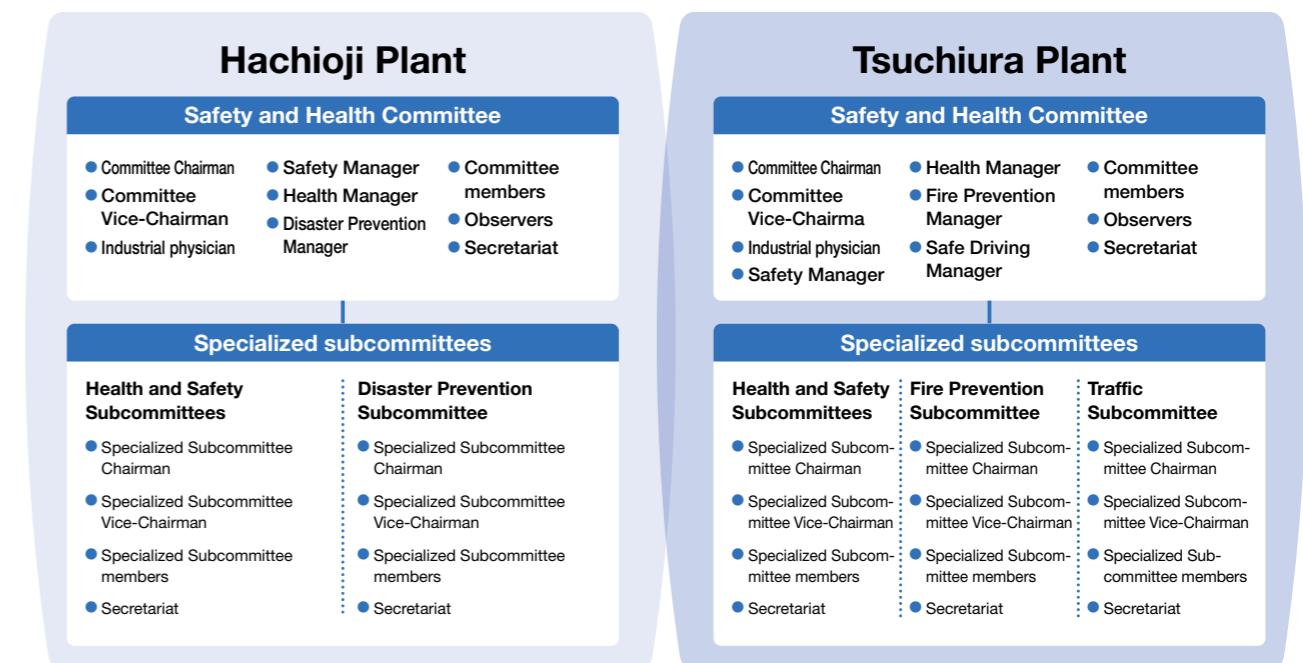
Hachioji Plant

Safety and Health Committee

Committee Chairman
Committee Vice-Chairman
Industrial physician

Safety Manager
Health Manager
Disaster Prevention Manager

Committee members
Observers
Secretariat

Specialized subcommittees

Health and Safety Subcommittees
Specialized Subcommittee Chairman
Specialized Subcommittee Vice-Chairman
Specialized Subcommittee members
Secretariat

Disaster Prevention Subcommittee
Specialized Subcommittee Chairman
Specialized Subcommittee Vice-Chairman
Specialized Subcommittee members
Secretariat

Tsuchiura Plant

Safety and Health Committee

Committee Chairman
Committee Vice-Chairma
Industrial physician
Safety Manager

Health Manager
Fire Prevention Manager
Safe Driving Manager

Committee members
Observers
Secretariat

Specialized subcommittees

Health and Safety Subcommittees
Specialized Subcommittee Chairman
Specialized Subcommittee Vice-Chairman
Specialized Subcommittee members
Secretariat

Fire Prevention Subcommittee
Specialized Subcommittee Chairman
Specialized Subcommittee Vice-Chairman
Specialized Subcommittee members
Secretariat

Traffic Subcommittee
Specialized Subcommittee Chairman
Specialized Subcommittee Vice-Chairman
Specialized Subcommittee members
Secretariat